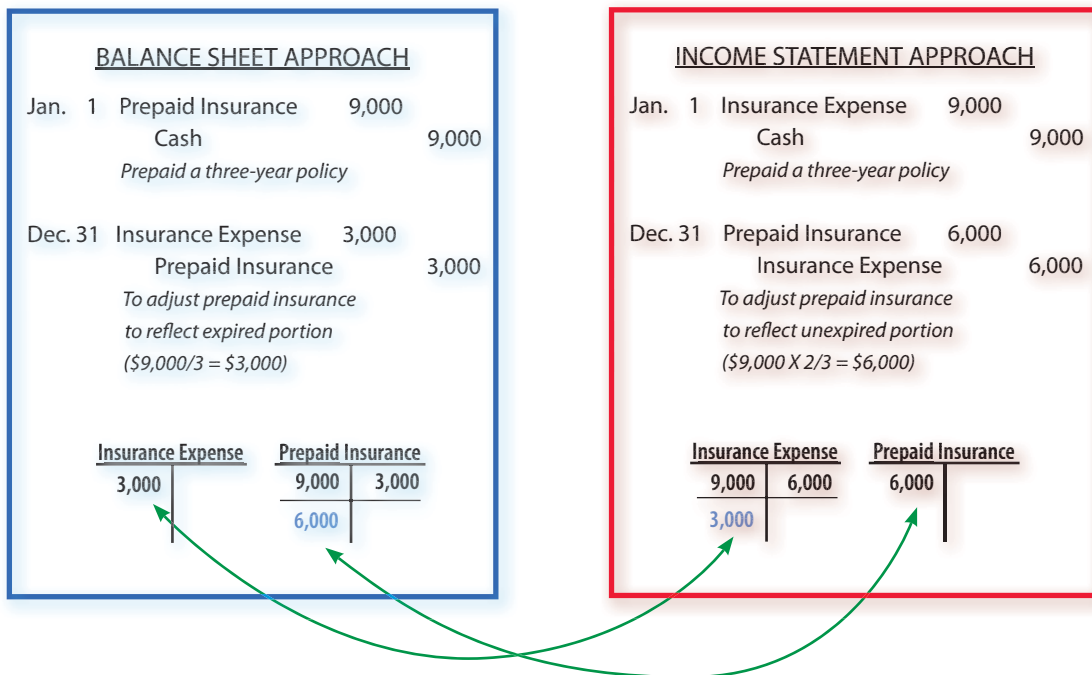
BALANCE SHEET APPROACH

Jan. 1 Prepaid Insurance 9,000
Cash 9,000
*Prepaid a three-year policy*

Dec. 31 Insurance Expense 3,000
Prepaid Insurance 3,000
*To adjust prepaid insurance to reflect expired portion ($9,000/3 = $3,000)*

| Insurance Expense | |
|---|---|
| 3,000 | |

| Prepaid Insurance | |
|---|---|
| 9,000 | 3,000 |
| 6,000 | |

INCOME STATEMENT APPROACH

Jan. 1 Insurance Expense 9,000
Cash 9,000
*Prepaid a three-year policy*

Dec. 31 Prepaid Insurance 6,000
Insurance Expense 6,000
*To adjust prepaid insurance to reflect unexpired portion ($9,000 X 2/3 = $6,000)*

| Insurance Expense | |
|---|---|
| 9,000 | 6,000 |
| 3,000 | |

| Prepaid Insurance | |
|---|---|
| 6,000 | |